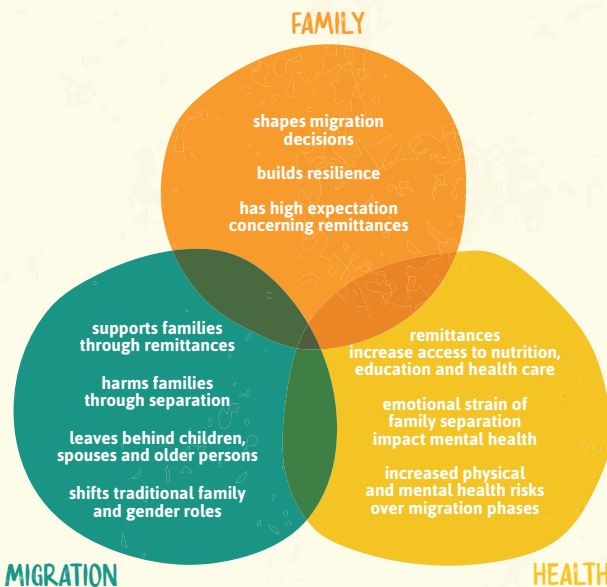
FAMILY

shapes migration decisions

builds resilience

has high expectation concerning remittances

supports families through remittances

harms families through separation

leaves behind children, spouses and older persons

shifts traditional family and gender roles

remittances increase access to nutrition, education and health care

emotional strain of family separation impact mental health

increased physical and mental health risks over migration phases

MIGRATION

HEALTH